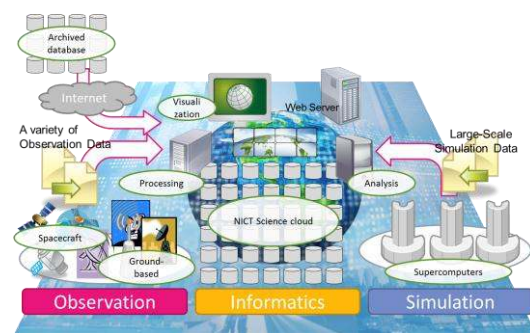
Archived database

Internet

Visualization

Web Server

A variety of Observation Data

Large-Scale Simulation Data

Processing

Analysis

NICT Science cloud

Spacecraft

Ground-based

Supercomputers

Observation

Informatics

Simulation